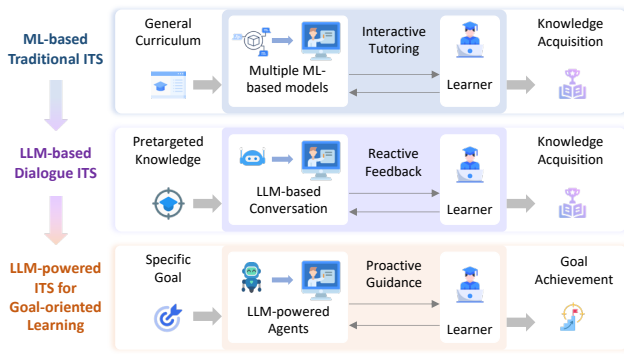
ML-based Traditional ITS

General Curriculum

Multiple ML-based models

Interactive Tutoring

Learner

Knowledge Acquisition

LLM-based Dialogue ITS

Pretargeted Knowledge

LLM-based Conversation

Reactive Feedback

Learner

Knowledge Acquisition

LLM-powered ITS for Goal-oriented Learning

Specific Goal

LLM-powered Agents

Proactive Guidance

Learner

Goal Achievement